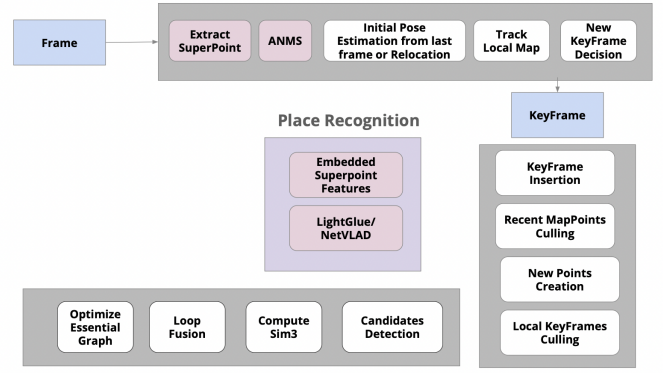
Frame

Extract SuperPoint

ANMS

Initial Pose Estimation from last frame or Relocation

Track Local Map

New KeyFrame Decision

KeyFrame

Place Recognition

Embedded Superpoint Features

LightGlue/ NetVLAD

KeyFrame Insertion

Recent MapPoints Culling

New Points Creation

Local KeyFrames Culling

Optimize Essential Graph

Loop Fusion

Compute Sim3

Candidates Detection